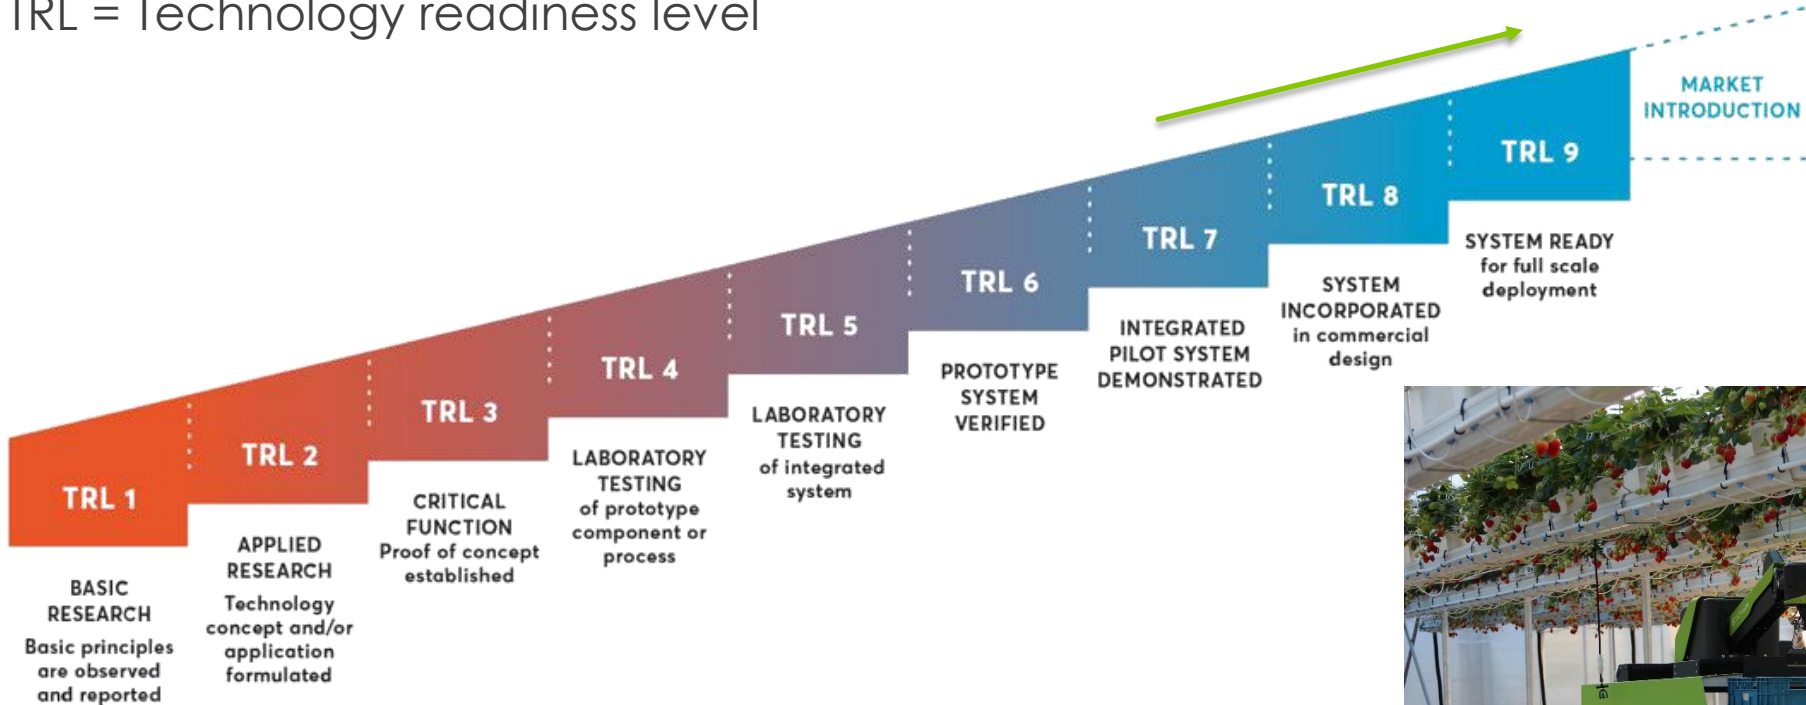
TRL = Technology readiness level

MARKET INTRODUCTION

TRL 1

BASIC RESEARCH
Basic principles are observed and reported

TRL 2

APPLIED RESEARCH
Technology concept and/or application formulated

TRL 3

CRITICAL FUNCTION
Proof of concept established

TRL 4

LABORATORY TESTING
of prototype component or process

TRL 5

LABORATORY TESTING
of integrated system

TRL 6

PROTOTYPE SYSTEM VERIFIED

TRL 7

INTEGRATED PILOT SYSTEM DEMONSTRATED

TRL 8

SYSTEM INCORPORATED
in commercial design

TRL 9

SYSTEM READY
for full scale deployment